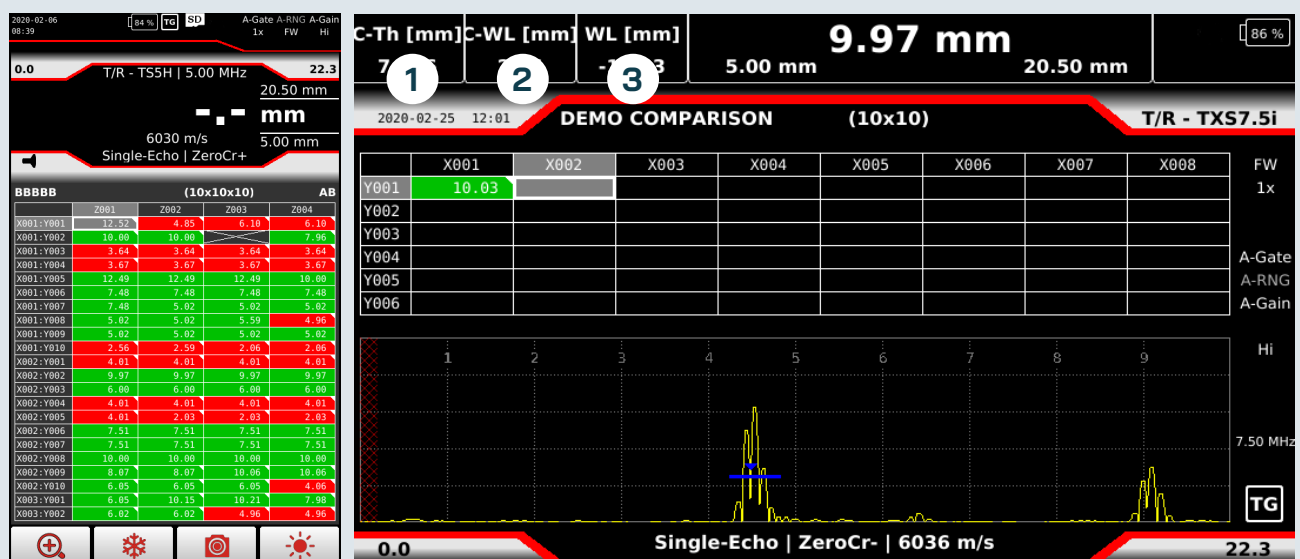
2020-02-06
08:39
84 % TG SD
A-Gate A-RNG A-Gain
1x FW Hi

0.0 T/R - TS5H | 5.00 MHz 22.3
20.50 mm
-.- mm
6030 m/s
5.00 mm
Single-Echo | ZeroCr+

BBBBB (10x10x10) AB

| | Z001 | Z002 | Z003 | Z004 |
|---|---|---|---|---|
| X001:Y001 | 12.52 | 4.85 | 6.10 | 6.10 |
| X001:Y002 | 10.00 | 10.00 | | 7.96 |
| X001:Y003 | 3.64 | 3.64 | 3.64 | 3.64 |
| X001:Y004 | 3.67 | 3.67 | 3.67 | 3.67 |
| X001:Y005 | 12.49 | 12.49 | 12.49 | 10.00 |
| X001:Y006 | 7.48 | 7.48 | 7.48 | 7.48 |
| X001:Y007 | 7.48 | 5.02 | 5.02 | 5.02 |
| X001:Y008 | 5.02 | 5.02 | 5.59 | 4.96 |
| X001:Y009 | 5.02 | 5.02 | 5.02 | 5.02 |
| X001:Y010 | 2.56 | 2.59 | 2.06 | 2.06 |
| X002:Y001 | 4.01 | 4.01 | 4.01 | 4.01 |
| X002:Y002 | 9.97 | 9.97 | 9.97 | 9.97 |
| X002:Y003 | 6.00 | 6.00 | 6.00 | 6.00 |
| X002:Y004 | 4.01 | 4.01 | 4.01 | 4.01 |
| X002:Y005 | 4.01 | 2.03 | 2.03 | 2.03 |
| X002:Y006 | 7.51 | 7.51 | 7.51 | 7.51 |
| X002:Y007 | 7.51 | 7.51 | 7.51 | 7.51 |
| X002:Y008 | 10.00 | 10.00 | 10.00 | 10.00 |
| X002:Y009 | 8.07 | 8.07 | 10.06 | 10.06 |
| X002:Y010 | 6.05 | 6.05 | 6.05 | 4.06 |
| X003:Y001 | 6.05 | 10.15 | 10.21 | 7.98 |
| X003:Y002 | 6.02 | 6.02 | 4.96 | 4.96 |

C-Th [mm] C-WL [mm] WL [mm] 9.97 mm 86 %
7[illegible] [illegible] -1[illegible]3 5.00 mm 20.50 mm
1 2 3
2020-02-25 12:01 DEMO COMPARISON (10x10) T/R - TXS7.5i

| | X001 | X002 | X003 | X004 | X005 | X006 | X007 | X008 |
|---|---|---|---|---|---|---|---|---|
| Y001 | 10.03 | | | | | | | |
| Y002 | | | | | | | | |
| Y003 | | | | | | | | |
| Y004 | | | | | | | | |
| Y005 | | | | | | | | |
| Y006 | | | | | | | | |

FW
1x
A-Gate
A-RNG
A-Gain
Hi
1 2 3 4 5 6 7 8 9
7.50 MHz
TG
0.0 Single-Echo | ZeroCr- | 6036 m/s 22.3